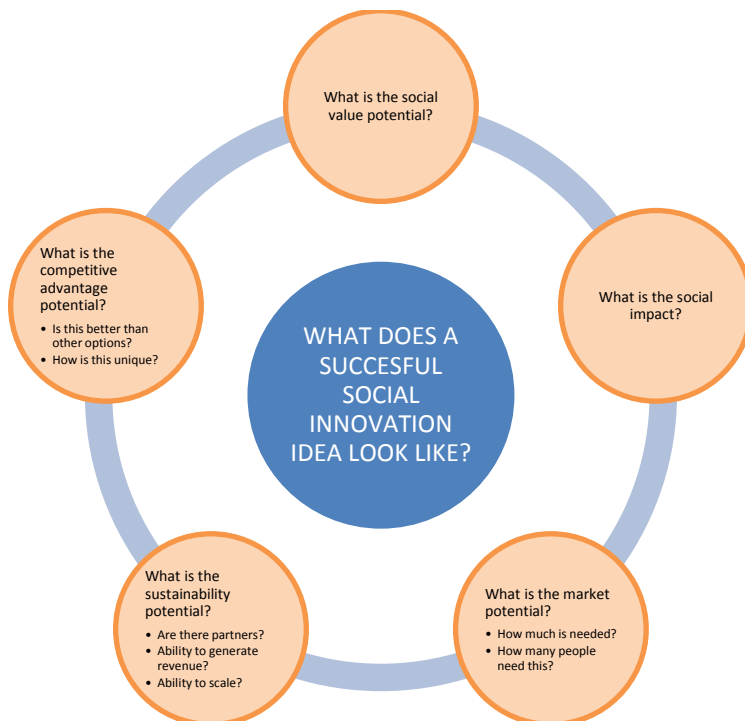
What is the social value potential?

What is the competitive advantage potential?
- Is this better than other options?
- How is this unique?

WHAT DOES A SUCCESFUL SOCIAL INNOVATION IDEA LOOK LIKE?

What is the social impact?

What is the sustainability potential?
- Are there partners?
- Ability to generate revenue?
- Ability to scale?

What is the market potential?
- How much is needed?
- How many people need this?